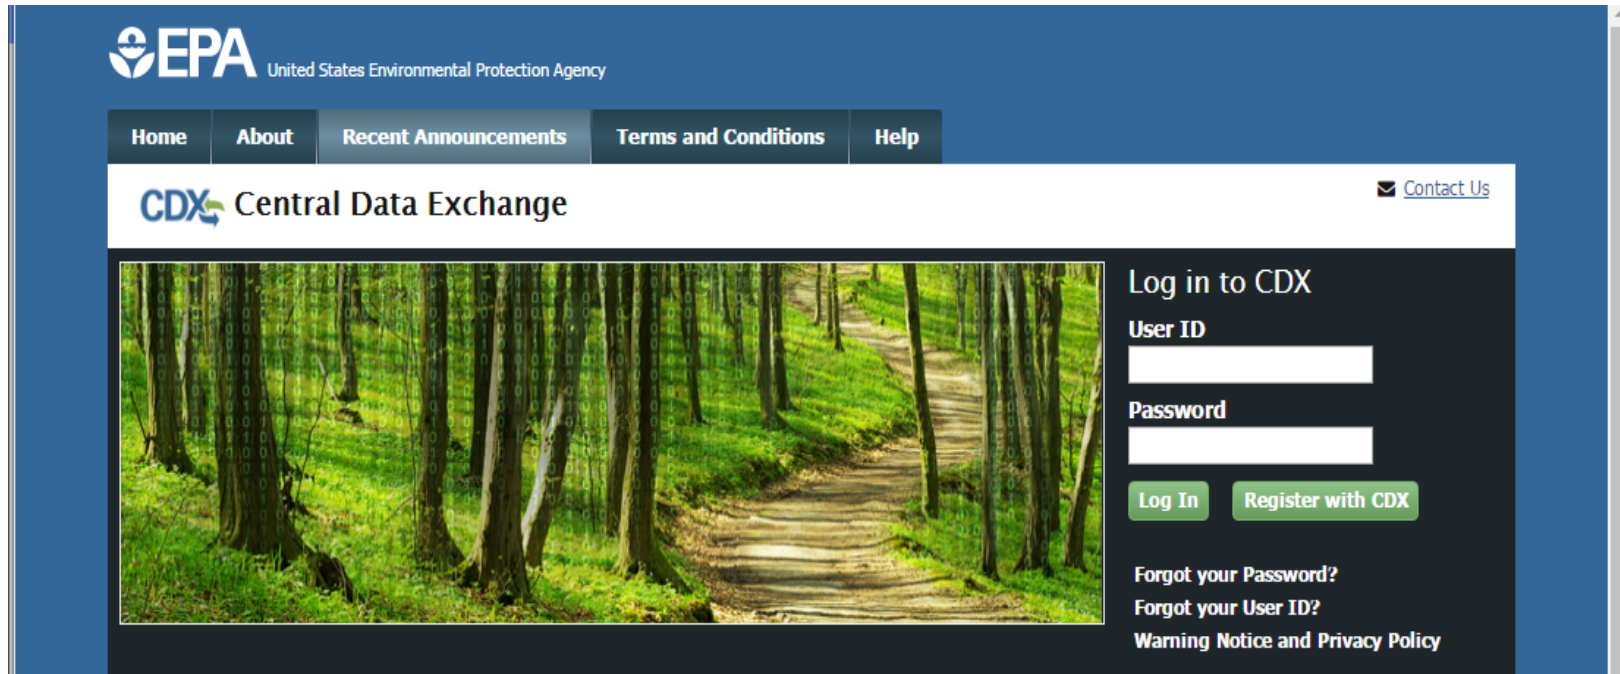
EPA United States Environmental Protection Agency

Home | About | Recent Announcements | Terms and Conditions | Help

CDX Central Data Exchange

Contact Us

Log in to CDX

User ID

Password

Log In

Register with CDX

Forgot your Password?

Forgot your User ID?

Warning Notice and Privacy Policy